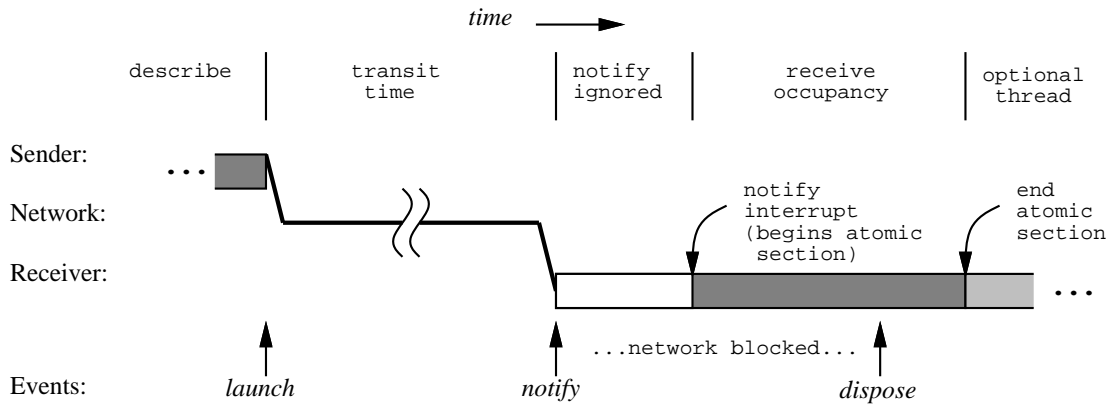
time

describe

transit time

notify ignored

receive occupancy

optional thread

Sender:

...

Network:

notify interrupt (begins atomic section)

end atomic section

Receiver:

...

...network blocked...

Events:

launch

notify

dispose